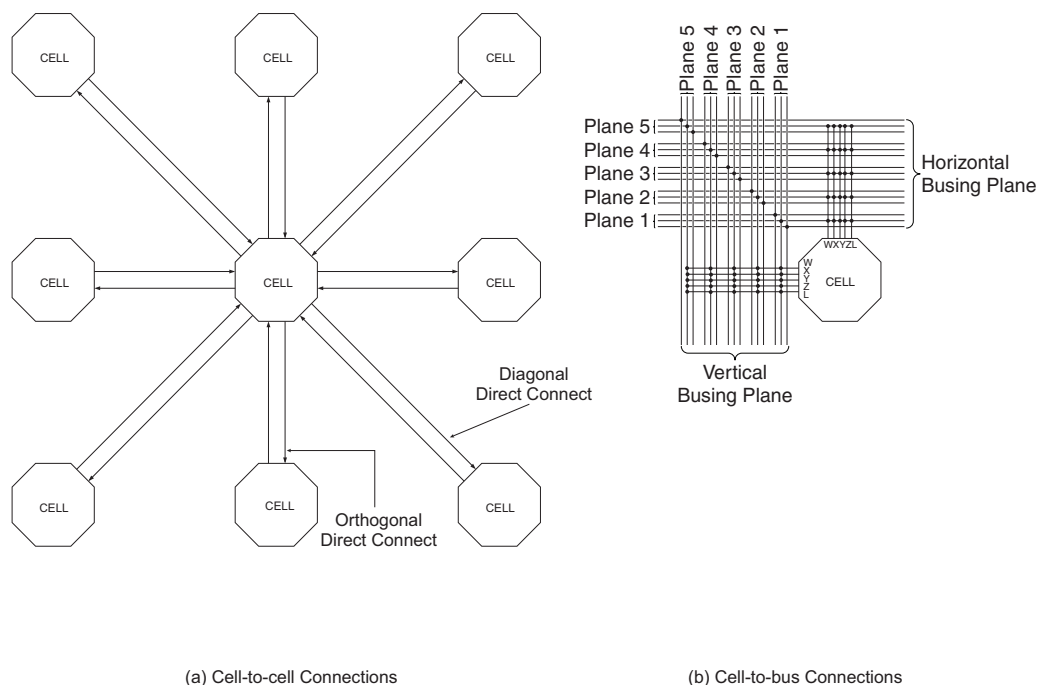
CELL

CELL

CELL

CELL

CELL

CELL

CELL

CELL

CELL

Diagonal Direct Connect

Orthogonal Direct Connect

Plane 5
Plane 4
Plane 3
Plane 2
Plane 1

Plane 5
Plane 4
Plane 3
Plane 2
Plane 1

Horizontal Busing Plane

WXYZL

W
X
Y
Z
L

CELL

Vertical Busing Plane

(a) Cell-to-cell Connections

(b) Cell-to-bus Connections